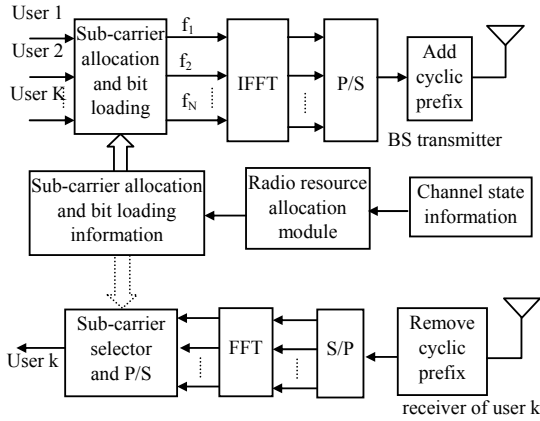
User 1

User 2

User K

Sub-carrier allocation and bit loading

$f_1$

$f_2$

$f_N$

IFFT

P/S

Add cyclic prefix

BS transmitter

Sub-carrier allocation and bit loading information

Radio resource allocation module

Channel state information

User k

Sub-carrier selector and P/S

FFT

S/P

Remove cyclic prefix

receiver of user k